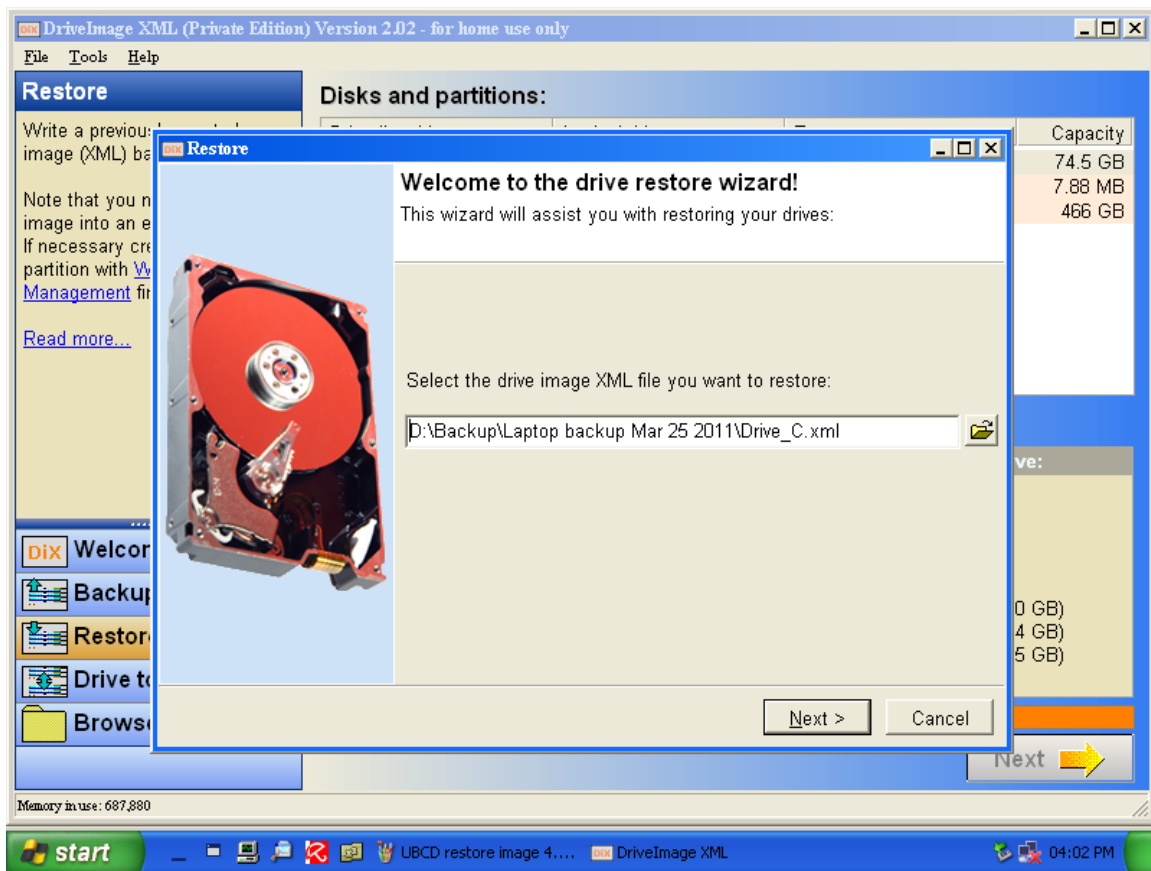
DIX DriveImage XML (Private Edition) Version 2.02 - for home use only

File Tools Help

Restore

Write a previous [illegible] image (XML) ba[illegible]

Note that you n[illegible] image into an e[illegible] If necessary cre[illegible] partition with W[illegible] Management fi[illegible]

Read more...

Disks and partitions:

Capacity
74.5 GB
7.88 MB
466 GB

DIX Restore

Welcome to the drive restore wizard!
This wizard will assist you with restoring your drives:

Select the drive image XML file you want to restore:

D:\Backup\Laptop backup Mar 25 2011\Drive_C.xml

Next >
Cancel

ve:

0 GB)
4 GB)
5 GB)

DIX Welcor
Backup
Restore
Drive to
Browse

Next

Memory in use: 687,880

start
UBCD restore image 4....
DIX DriveImage XML
04:02 PM